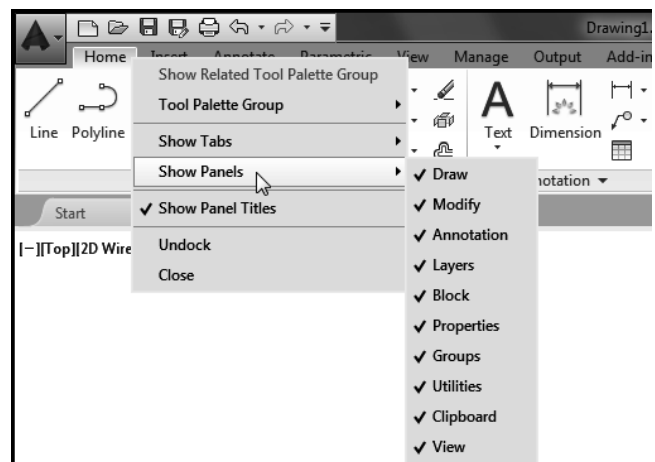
Drawing1

Home Insert Annotate Parametric View Manage Output Add-in

Line Polyline

Show Related Tool Palette Group
Tool Palette Group
Show Tabs
Show Panels
✔ Show Panel Titles
Undock
Close

Text Dimension

notation ▾

Start

[−][Top][2D Wire

✔ Draw
✔ Modify
✔ Annotation
✔ Layers
✔ Block
✔ Properties
✔ Groups
✔ Utilities
✔ Clipboard
✔ View